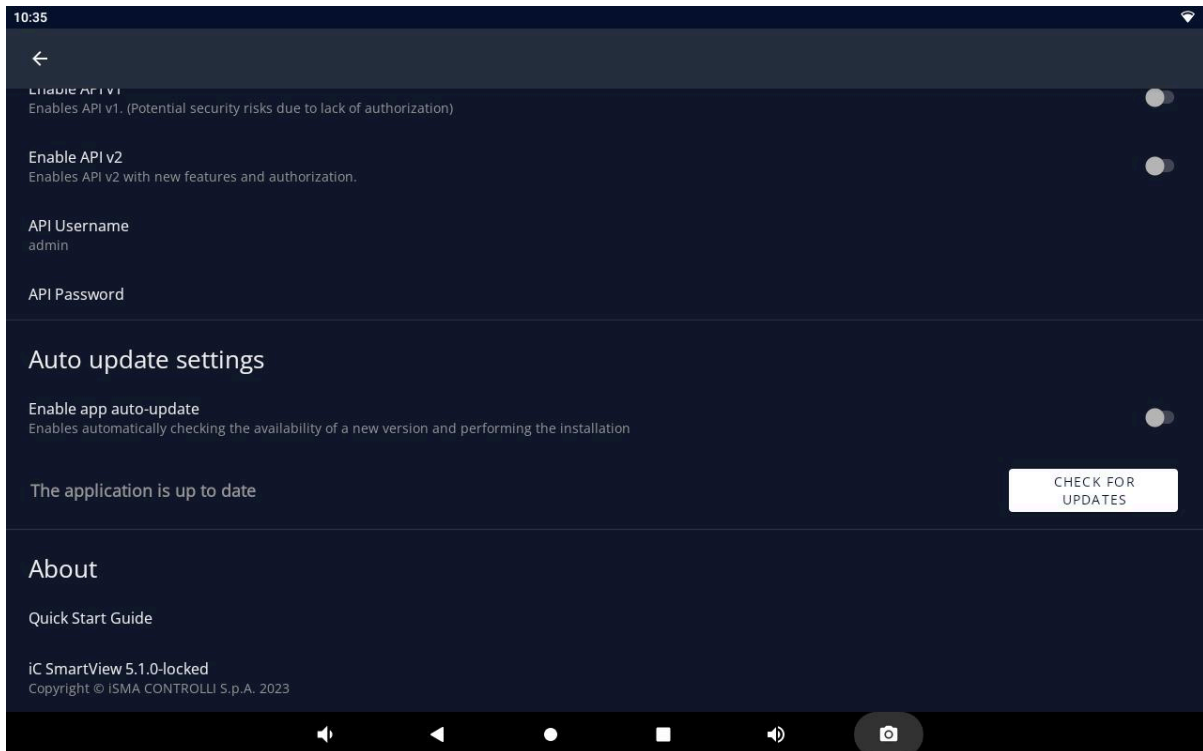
10:35

←

Enable API v1
Enables API v1. (Potential security risks due to lack of authorization)

Enable API v2
Enables API v2 with new features and authorization.

API Username
admin

API Password

Auto update settings

Enable app auto-update
Enables automatically checking the availability of a new version and performing the installation

The application is up to date

CHECK FOR UPDATES

About

Quick Start Guide

iC SmartView 5.1.0-locked
Copyright © iSMA CONTROLLI S.p.A. 2023